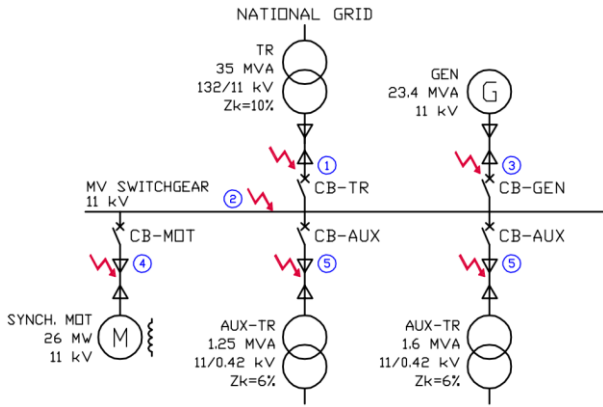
NATIONAL GRID

TR
35 MVA
132/11 kV
Zk=10%

GEN
23.4 MVA
11 kV

G

1

3

CB-TR

CB-GEN

MV SWITCHGEAR
11 kV

2

CB-MOT

CB-AUX

CB-AUX

4

5

5

SYNCH. MOT
26 MW
11 kV

M

AUX-TR
1.25 MVA
11/0.42 kV
Zk=6%

AUX-TR
1.6 MVA
11/0.42 kV
Zk=6%